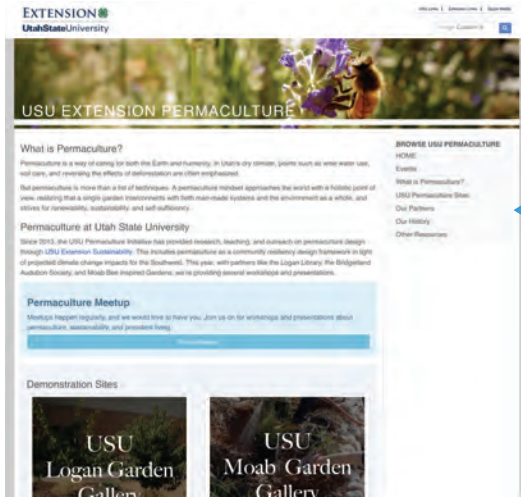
EXTENSION
UtahStateUniversity

USU EXTENSION PERMACULTURE

What is Permaculture?

Permaculture is a way of caring for both the Earth and humanity. In Utah's dry climate, points such as wise water use, soil care, and reversing the effects of deforestation are often emphasized.

But permaculture is more than a list of techniques. A permaculture mindset approaches the world with a holistic point of view, realizing that a simple garden interconnects with both man-made systems and the environment as a whole, and strives for renewability, sustainability, and self-sufficiency.

Permaculture at Utah State University

Since 2013, the USU Permaculture Initiative has provided research, teaching, and outreach on permaculture design through USU Extension Sustainability. This includes permaculture as a community resiliency design framework in light of projected climate change impacts for the Southwest. This year, with partners like the Logan Library, the Bridgerland Audubon Society, and Moab Bee Inspired Gardens, we're providing several workshops and presentations.

Permaculture Meetup

Meetups happen regularly, and we would love to have you. Join us on for workshops and presentations about permaculture, sustainability, and provident living.

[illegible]

BROWSE USU PERMACULTURE
HOME
Events
What is Permaculture?
USU Permaculture Sites
Our Partners
Our History
Other Resources

Demonstration Sites

USU
Logan Garden
Gallery

USU
Moab Garden
Gallery